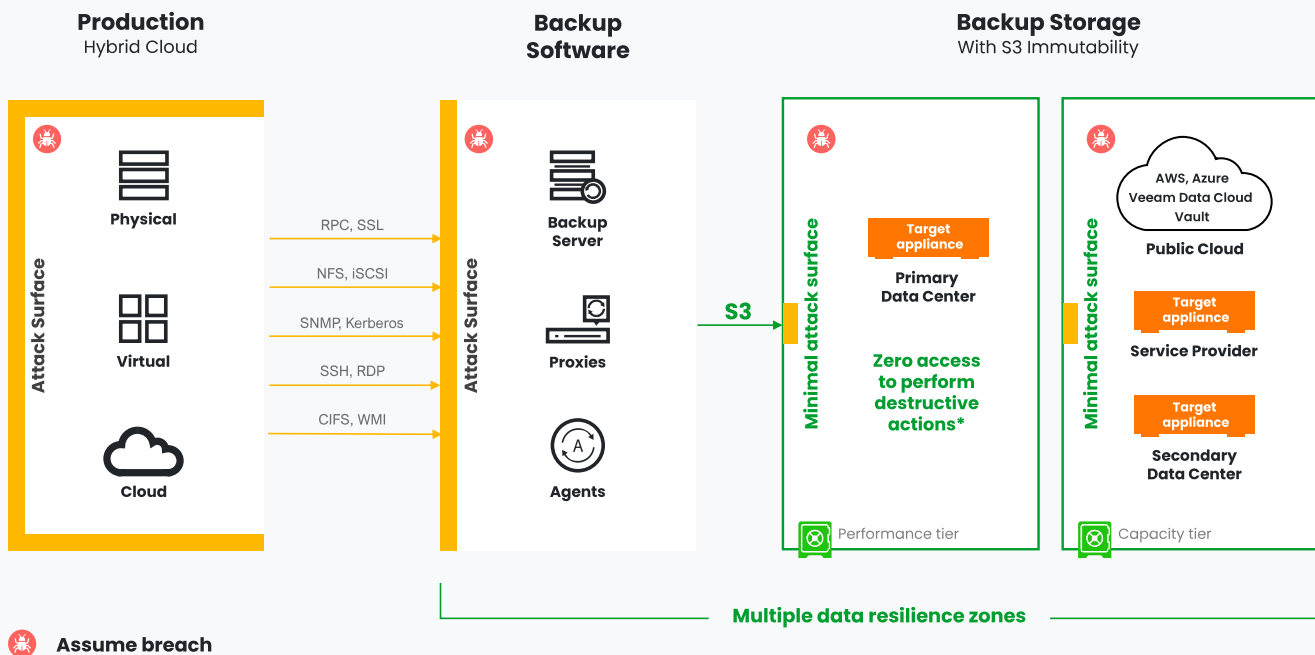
Production
Hybrid Cloud

Backup Software

Backup Storage
With S3 Immutability

Attack Surface

Physical

Virtual

Cloud

RPC, SSL

NFS, iSCSI

SNMP, Kerberos

SSH, RDP

CIFS, WMI

Attack Surface

Backup Server

Proxies

Agents

S3

Minimal attack surface

Target appliance

Primary Data Center

Zero access to perform destructive actions*

Performance tier

Minimal attack surface

AWS, Azure
Veeam Data Cloud Vault

Public Cloud

Target appliance

Service Provider

Target appliance

Secondary Data Center

Capacity tier

Multiple data resilience zones

Assume breach